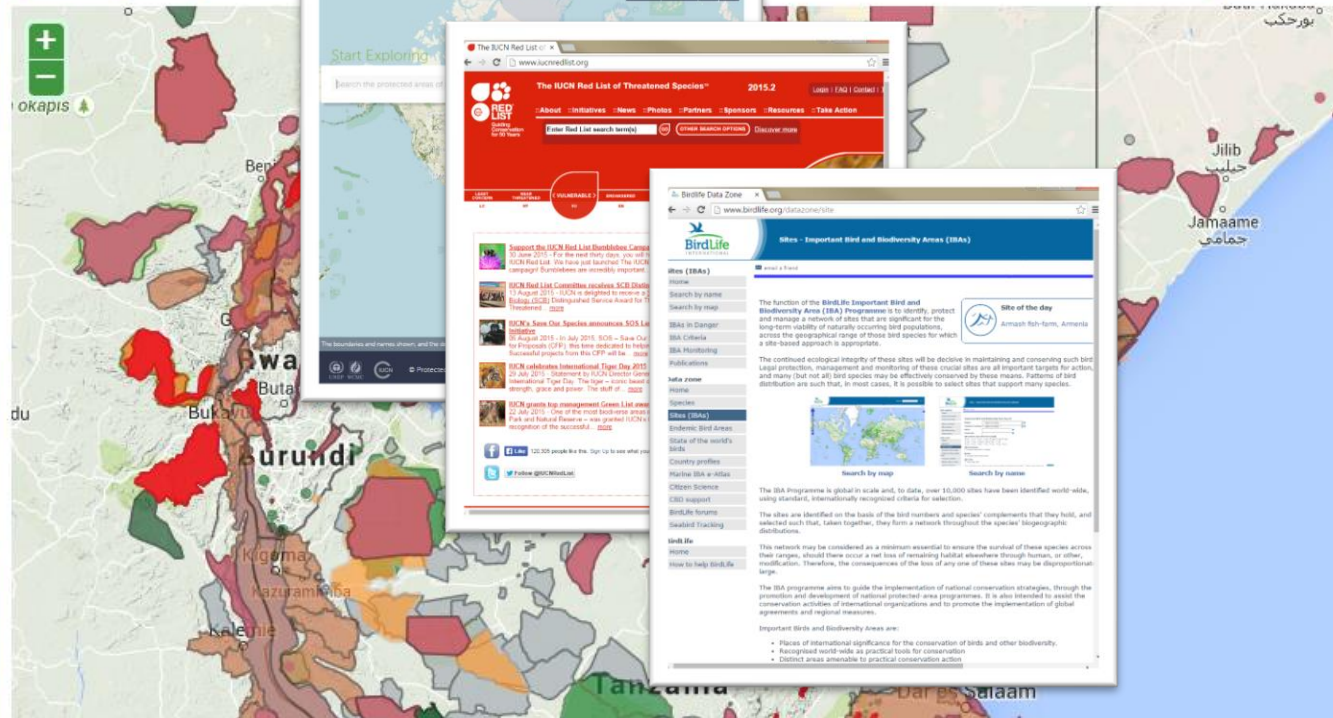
+
−
okapis
Beni
Rwa
Buta
Bukavu
du
Burundi
Kigoma
Kazuramimba
Kalemie
Tanzania
Dar es Salaam
Jilib
جليب
Jamaame
جمامى
بورحكب

Start Exploring
Search the protected areas of
The boundaries and names shown, and the d
Protected

The IUCN Red List of
www.iucnredlist.org
The IUCN Red List of Threatened Species™ 2015.2
Login | FAQ | Contact |
RED LIST
Guiding Conservation for 50 Years
About Initiatives News Photos Partners Sponsors Resources Take Action
Enter Red List search term(s) GO OTHER SEARCH OPTIONS Discover more
LEAST CONCERN NEAR THREATENED VULNERABLE ENDANGERED
Support the IUCN Red List Bumblebee Campa
30 June 2015 - For the next thirty days, you will h IUCN Red List. We have just launched The IUCN campaign! Bumblebees are incredibly important ...
IUCN Red List Committee receives SCB Dis
13 August 2015 - IUCN is delighted to receive a Biology (SCB) Distinguished Service Award for Th Threatened ... more
IUCN's Save Our Species announces SOS La Initiative
06 August 2015 - In July 2015, SOS – Save Our for Proposals (CFP), this time dedicated to helpi Successful projects from this CFP will be ... more
IUCN celebrates International Tiger Day 2015
29 July 2015 - Statement by IUCN Director Gene International Tiger Day. The tiger – iconic beast strength, grace and power. The stuff of ... more
IUCN grants top management Green List awa
22 July 2015 - One of the most biodiverse area Park and Natural Reserve – was granted IUCN's recognition of the successful ... more
Like 120,308 people like this. Sign Up to see what you
Follow @IUCNRedList

BirdLife Data Zone
www.birdlife.org/datazone/site
BirdLife INTERNATIONAL
Sites - Important Bird and Biodiversity Areas (IBAs)
email a friend
Sites (IBAs)
Home
Search by name
Search by map
IBAs in Danger
IBA Criteria
IBA Monitoring
Publications
Data zone
Home
Species
Sites (IBAs)
Endemic Bird Areas
State of the world's birds
Country profiles
Marine IBA e-Atlas
Citizen Science
CBD support
BirdLife forums
Seabird Tracking
BirdLife
Home
How to help BirdLife
The function of the BirdLife Important Bird and Biodiversity Area (IBA) Programme is to identify, protect and manage a network of sites that are significant for the long-term viability of naturally occurring bird populations, across the geographical range of those bird species for which a site-based approach is appropriate.
Site of the day
Armash fish-farm, Armenia
The continued ecological integrity of these sites will be decisive in maintaining and conserving such bird Legal protection, management and monitoring of these crucial sites are all important targets for action, and many (but not all) bird species may be effectively conserved by these means. Patterns of bird distribution are such that, in most cases, it is possible to select sites that support many species.
Search by map
Search by name
The IBA Programme is global in scale and, to date, over 10,000 sites have been identified world-wide, using standard, internationally recognized criteria for selection.
The sites are identified on the basis of the bird numbers and species' complements that they hold, and selected such that, taken together, they form a network throughout the species' biogeographic distributions.
This network may be considered as a minimum essential to ensure the survival of these species across their ranges, should there occur a net loss of remaining habitat elsewhere through human, or other, modification. Therefore, the consequences of the loss of any one of these sites may be disproportionately large.
The IBA programme aims to guide the implementation of national conservation strategies, through the promotion and development of national protected-area programmes. It is also intended to assist the conservation activities of international organizations and to promote the implementation of global agreements and regional measures.
Important Birds and Biodiversity Areas are:
Places of international significance for the conservation of birds and other biodiversity.
Recognised world-wide as practical tools for conservation
Distinct areas amenable to practical conservation action